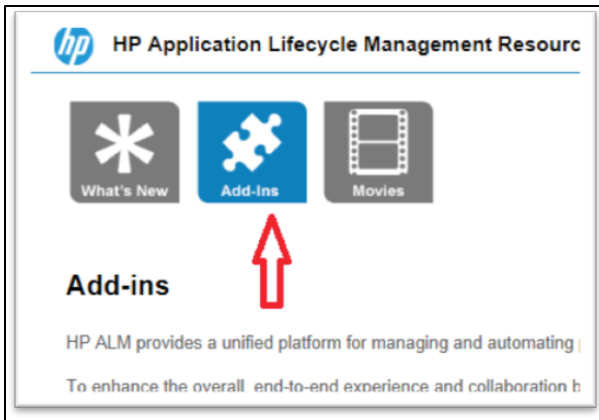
hp HP Application Lifecycle Management Resourc

What's New

Add-Ins

Movies

Add-ins

HP ALM provides a unified platform for managing and automating

To enhance the overall, end-to-end experience and collaboration b